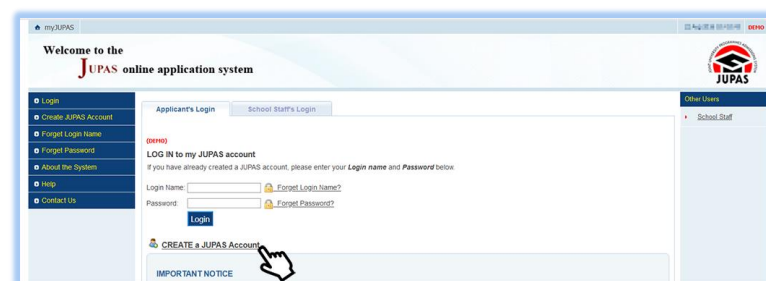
myJUPAS

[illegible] DEMO

Welcome to the

JUPAS online application system

JUPAS

Login
Create JUPAS Account
Forget Login Name
Forget Password
About the System
Help
Contact Us

Applicant's Login | School Staff's Login

(DEMO)

LOG IN to my JUPAS account

If you have already created a JUPAS account, please enter your Login name and Password below.

Login Name: Forget Login Name?

Password: Forget Password?

Login

CREATE a JUPAS Account

IMPORTANT NOTICE

Other Users

School Staff